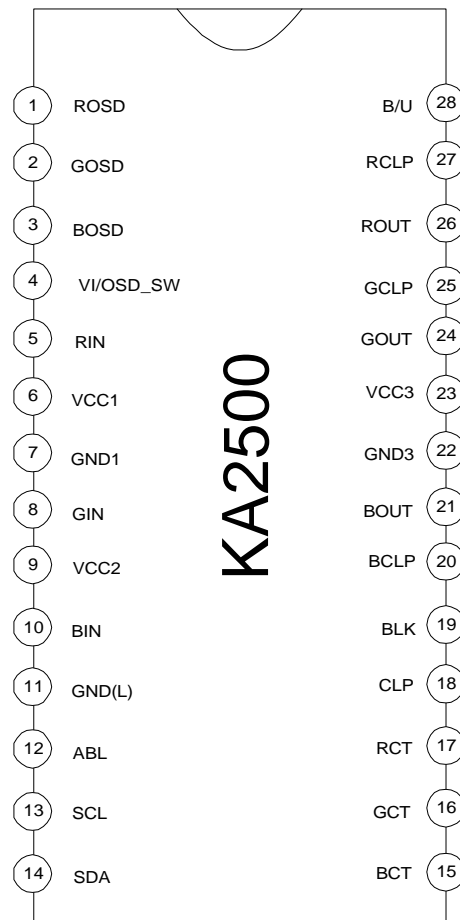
1 ROSD
2 GOSD
3 BOSD
4 VI/OSD_SW
5 RIN
6 VCC1
7 GND1
8 GIN
9 VCC2
10 BIN
11 GND(L)
12 ABL
13 SCL
14 SDA

KA2500

B/U 28
RCLP 27
ROUT 26
GCLP 25
GOUT 24
VCC3 23
GND3 22
BOUT 21
BCLP 20
BLK 19
CLP 18
RCT 17
GCT 16
BCT 15